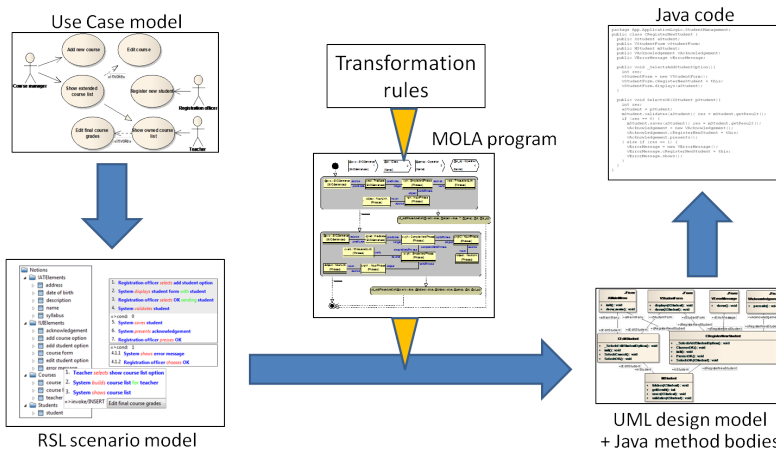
Use Case model

Add new course
Edit course
Course manager
Show extended course list
Register new student
Registration officer
Edit final course grades
Show owned course list
Teacher

Transformation rules

MOLA program

Java code

Notions
IATElements
address
date of birth
description
name
syllabus
IUIElements
acknowledgement
add course option
add student option
course form
edit student option
error message
Courses
Students
student

1. Registration officer selects add student option
2. System displays student form with student
3. Registration officer selects OK sending student
4. System validates student
=>cond: 1
5. System saves student
6. System presents acknowledgement
7. Registration officer presses OK
=>cond: !1
4.1.1 System shows error message
4.1.2 Registration officer presses OK

1. Teacher selects show course list option
2. System builds course list for teacher
3. System shows course list
Edit final course grades

RSL scenario model

UML design model
+ Java method bodies